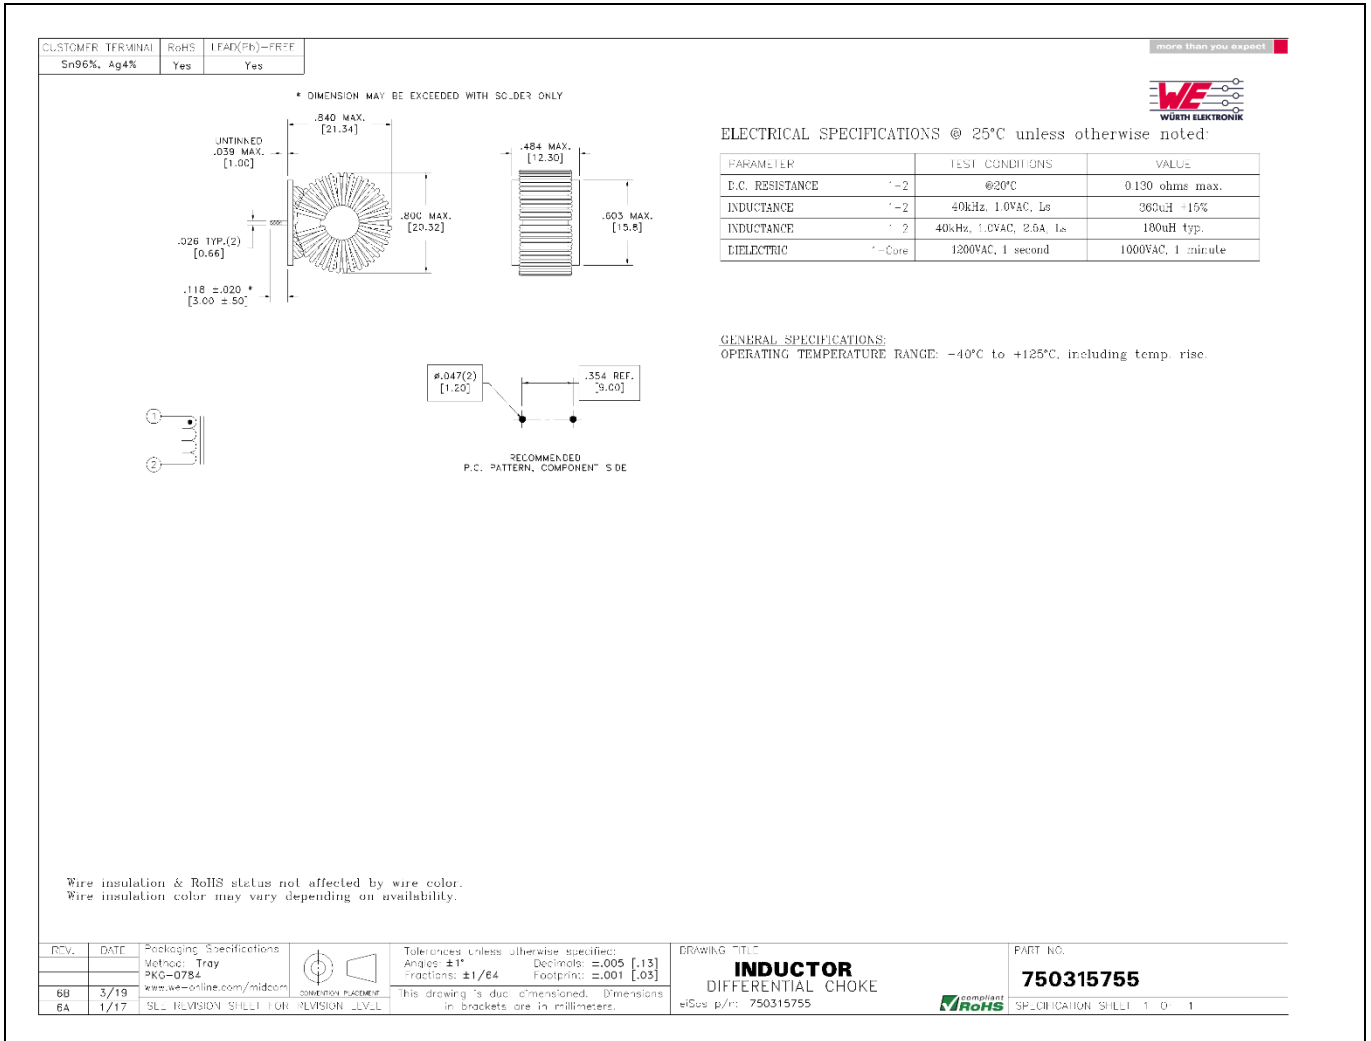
| CUSTOMER TERMINAL | RoHS | LEAD(Pb)–FREE |
|---|---|---|
| Sn96%, Ag4% | Yes | Yes |

more than you expect

WÜRTH ELEKTRONIK

* DIMENSION MAY BE EXCEEDED WITH SOLDER ONLY

.840 MAX. [21.34]

UNTINNED .039 MAX. [1.00]

.800 MAX. [20.32]

.026 TYP.(2) [0.66]

.118 ±.020 * [3.00 ± .50]

.484 MAX. [12.30]

.603 MAX. [15.8]

ELECTRICAL SPECIFICATIONS @ 25°C unless otherwise noted:

| PARAMETER | | TEST CONDITIONS | VALUE |
|---|---|---|---|
| D.C. RESISTANCE | 1–2 | @20°C | 0.130 ohms max. |
| INDUCTANCE | 1–2 | 40kHz, 1.0VAC, Ls | 360uH ±15% |
| INDUCTANCE | 1–2 | 40kHz, 1.0VAC, 2.5A, Ls | 180uH typ. |
| DIELECTRIC | 1–Core | 1200VAC, 1 second | 1000VAC, 1 minute |

GENERAL SPECIFICATIONS:
OPERATING TEMPERATURE RANGE: –40°C to +125°C, including temp. rise.

ø.047(2) [1.20]

.354 REF. [9.00]

RECOMMENDED P.C. PATTERN, COMPONENT SIDE

1
2

Wire insulation & RoHS status not affected by wire color.
Wire insulation color may vary depending on availability.

| REV. | DATE | Packaging Specifications | | Tolerances unless otherwise specified: | DRAWING TITLE | PART NO. |
|---|---|---|---|---|---|---|
| | | Method: Tray | | Angles: ±1° Decimals: ±.005 [.13] | INDUCTOR | 750315755 |
| | | PKG–0784 | | Fractions: ±1/64 Footprint: ±.001 [.03] | DIFFERENTIAL CHOKE | |
| 6B | 3/19 | www.we-online.com/midcom | CONVENTION PLACEMENT | This drawing is dual dimensioned. Dimensions | eiSos p/n: 750315755 | compliant RoHS |
| 6A | 1/17 | SEE REVISION SHEET FOR REVISION LEVEL | | in brackets are in millimeters. | | SPECIFICATION SHEET 1 OF 1 |